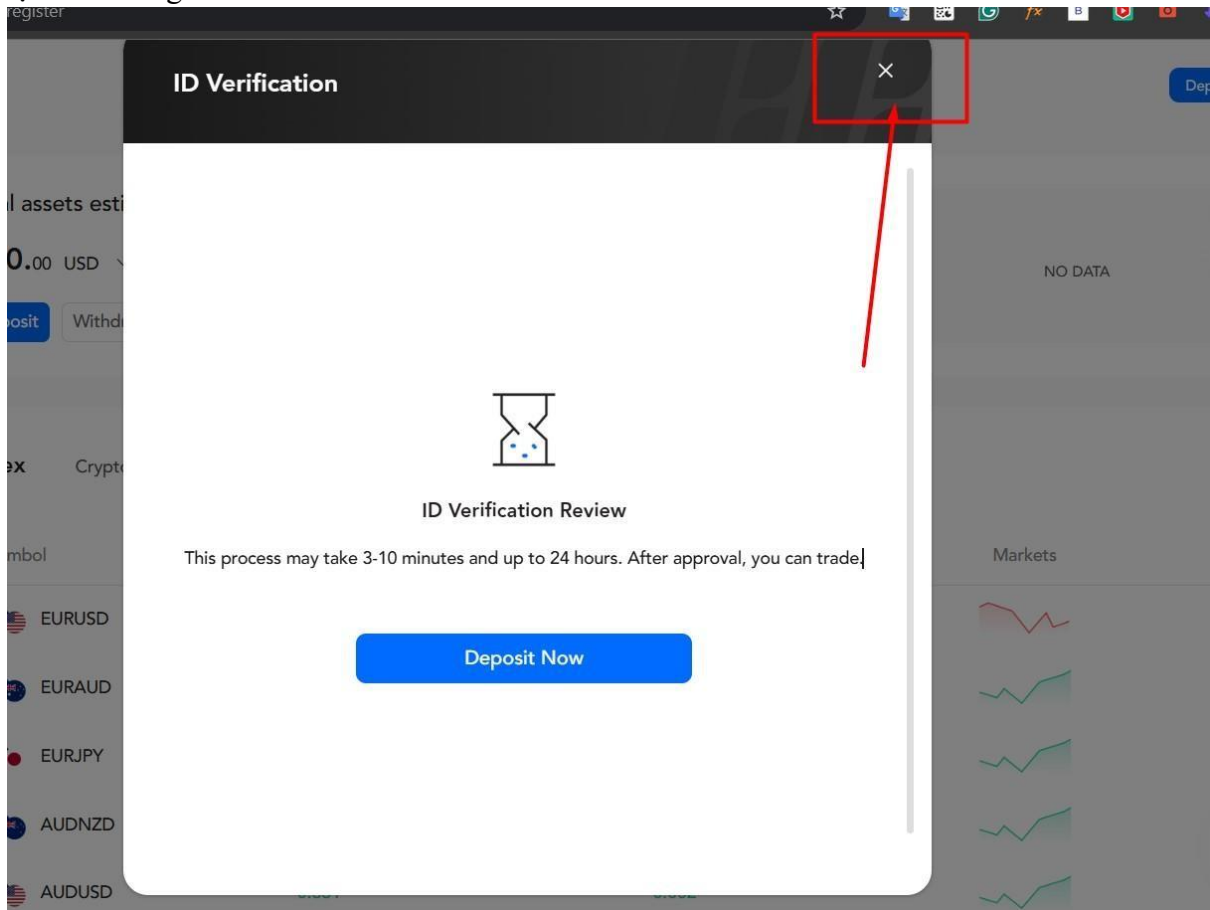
register

fx B

Dep

ID Verification

×

l assets esti

0.00 USD

osit Withd

NO DATA

ex Crypt

ID Verification Review

mbol

This process may take 3-10 minutes and up to 24 hours. After approval, you can trade.

Markets

EURUSD

Deposit Now

EURAUD

EURJPY

AUDNZD

AUDUSD